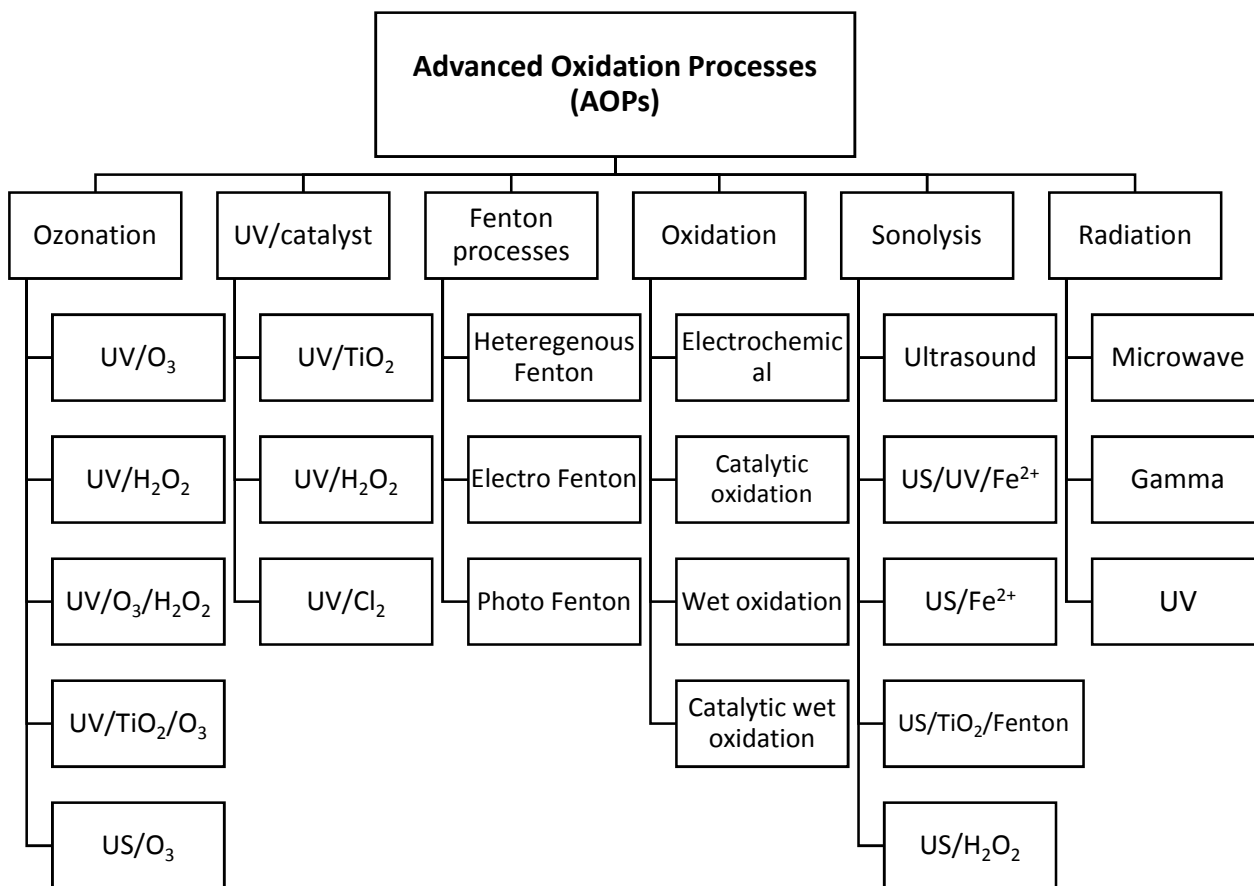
**Advanced Oxidation Processes (AOPs)**

Ozonation

$UV/O_3$

$UV/H_2O_2$

$UV/O_3/H_2O_2$

$UV/TiO_2/O_3$

$US/O_3$

UV/catalyst

$UV/TiO_2$

$UV/H_2O_2$

$UV/Cl_2$

Fenton processes

Heteregenous Fenton

Electro Fenton

Photo Fenton

Oxidation

Electrochemical

Catalytic oxidation

Wet oxidation

Catalytic wet oxidation

Sonolysis

Ultrasound

$US/UV/Fe^{2+}$

$US/Fe^{2+}$

$US/TiO_2$/Fenton

$US/H_2O_2$

Radiation

Microwave

Gamma

UV